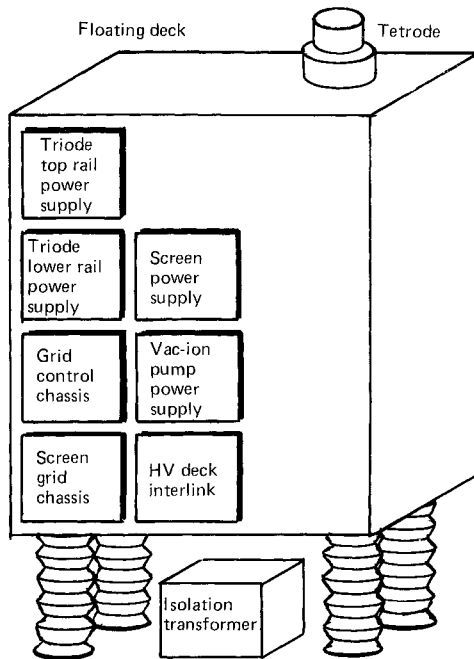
Floating deck

Tetrode

Triode top rail power supply

Triode lower rail power supply

Screen power supply

Grid control chassis

Vac-ion pump power supply

Screen grid chassis

HV deck interlink

Isolation transformer